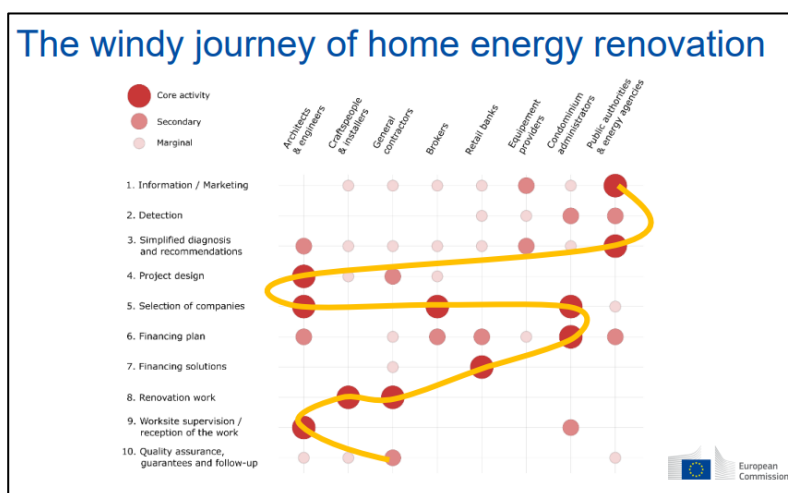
The windy journey of home energy renovation

Core activity
Secondary
Marginal

Architects & engineers
Craftspeople & installers
General contractors
Brokers
Retail banks
Equipement providers
Condominium administrators
Public authorities & energy agencies

1. Information / Marketing
2. Detection
3. Simplified diagnosis and recommendations
4. Project design
5. Selection of companies
6. Financing plan
7. Financing solutions
8. Renovation work
9. Worksite supervision / reception of the work
10. Quality assurance, guarantees and follow-up

European Commission